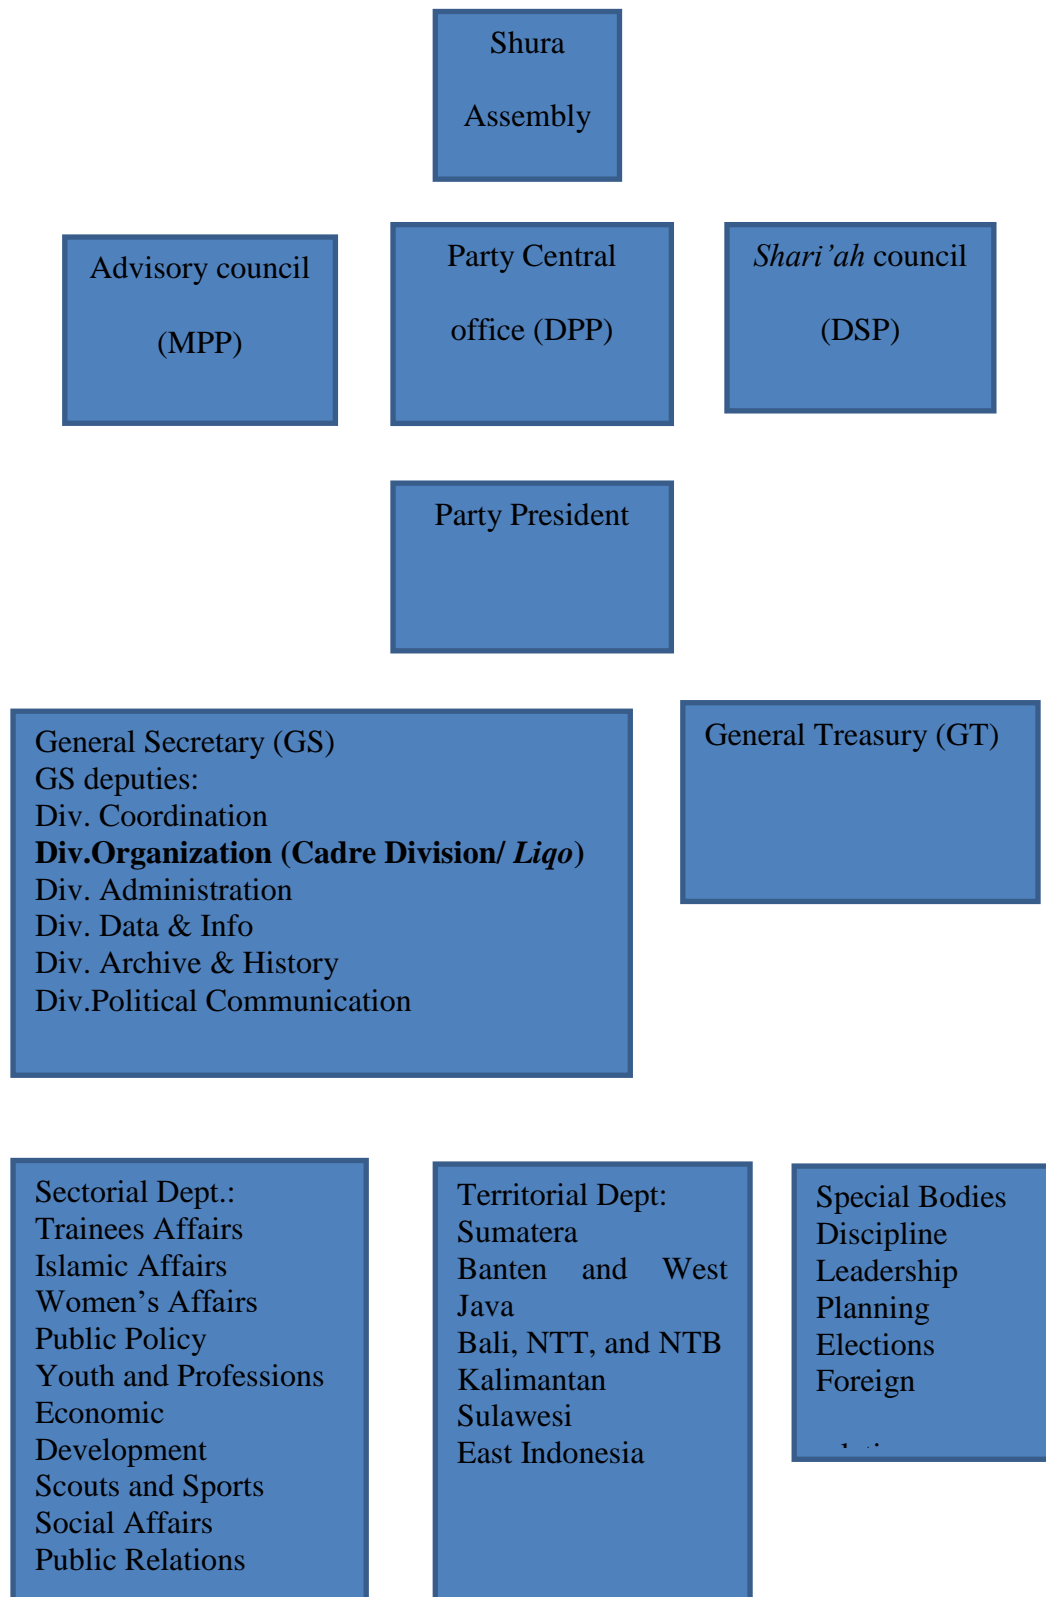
Shura

Assembly

Advisory council

(MPP)

Party Central

office (DPP)

*Shari'ah* council

(DSP)

Party President

General Secretary (GS)
GS deputies:
Div. Coordination
**Div.Organization (Cadre Division/ *Liqo*)**
Div. Administration
Div. Data & Info
Div. Archive & History
Div.Political Communication

General Treasury (GT)

Sectorial Dept.:
Trainees Affairs
Islamic Affairs
Women's Affairs
Public Policy
Youth and Professions
Economic Development
Scouts and Sports
Social Affairs
Public Relations

Territorial Dept:
Sumatera
Banten and West Java
Bali, NTT, and NTB
Kalimantan
Sulawesi
East Indonesia

Special Bodies
Discipline
Leadership
Planning
Elections
Foreign
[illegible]